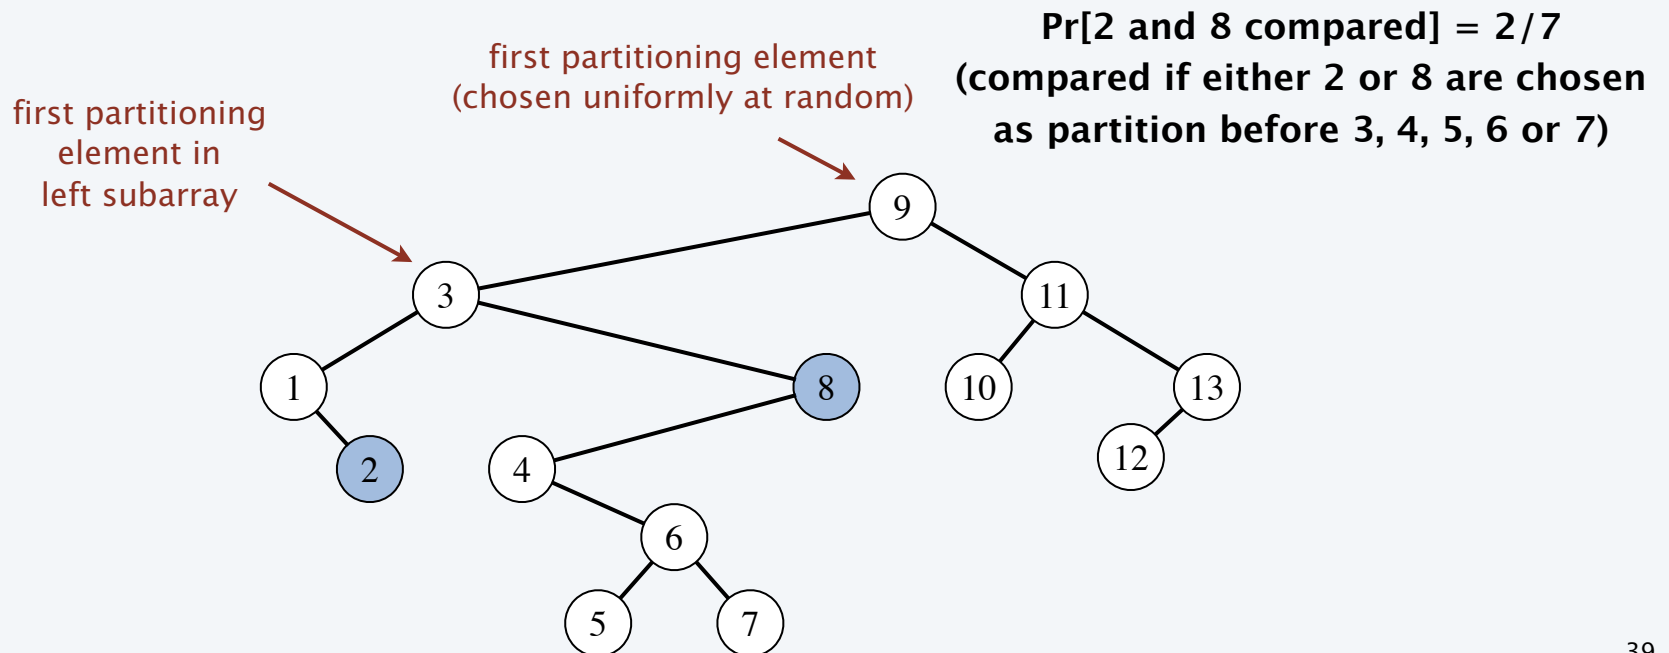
Pr[2 and 8 compared] = 2/7
(compared if either 2 or 8 are chosen as partition before 3, 4, 5, 6 or 7)

first partitioning element (chosen uniformly at random)

first partitioning element in left subarray

9

3

11

1

8

10

13

2

4

12

6

5

7

39